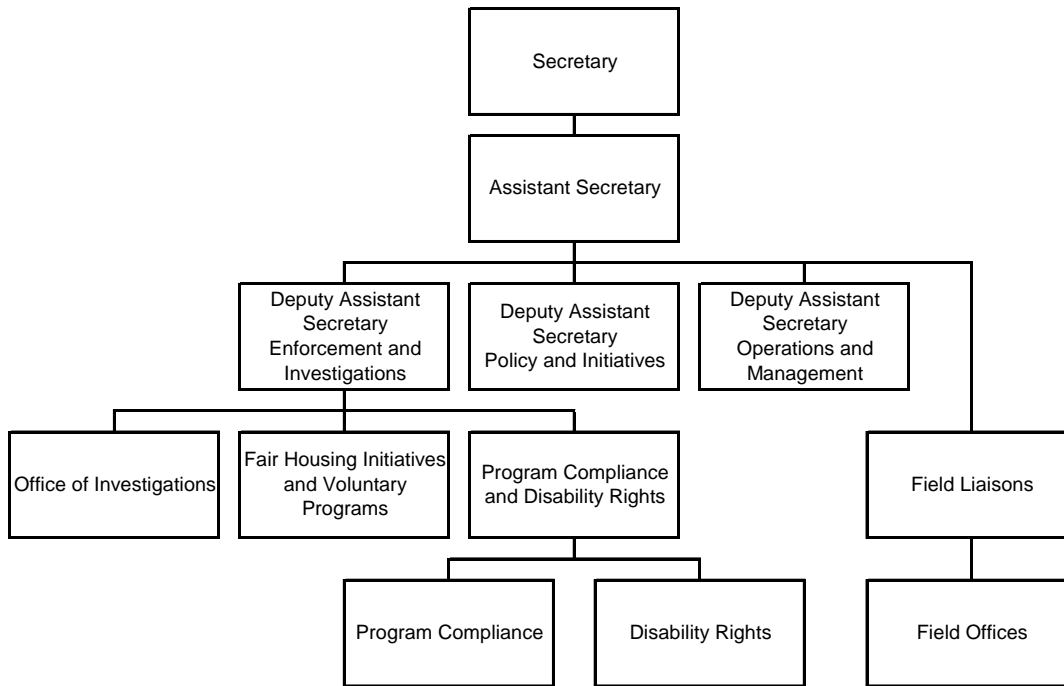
Secretary

Assistant Secretary

Deputy Assistant Secretary Enforcement and Investigations

Deputy Assistant Secretary Policy and Initiatives

Deputy Assistant Secretary Operations and Management

Office of Investigations

Fair Housing Initiatives and Voluntary Programs

Program Compliance and Disability Rights

Field Liaisons

Program Compliance

Disability Rights

Field Offices